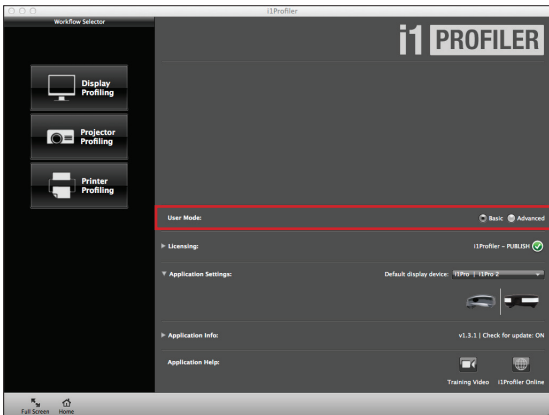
i1Profiler

Workflow Selector

i1 PROFILER

Display Profiling

Projector Profiling

Printer Profiling

User Mode:

Basic Advanced

Licensing:

i1Profiler - PUBLISH

Application Settings:

Default display device: i1Pro | i1Pro 2

Application Info:

v1.3.1 | Check for update: ON

Application Help:

Training Video i1Profiler Online

Full Screen Home